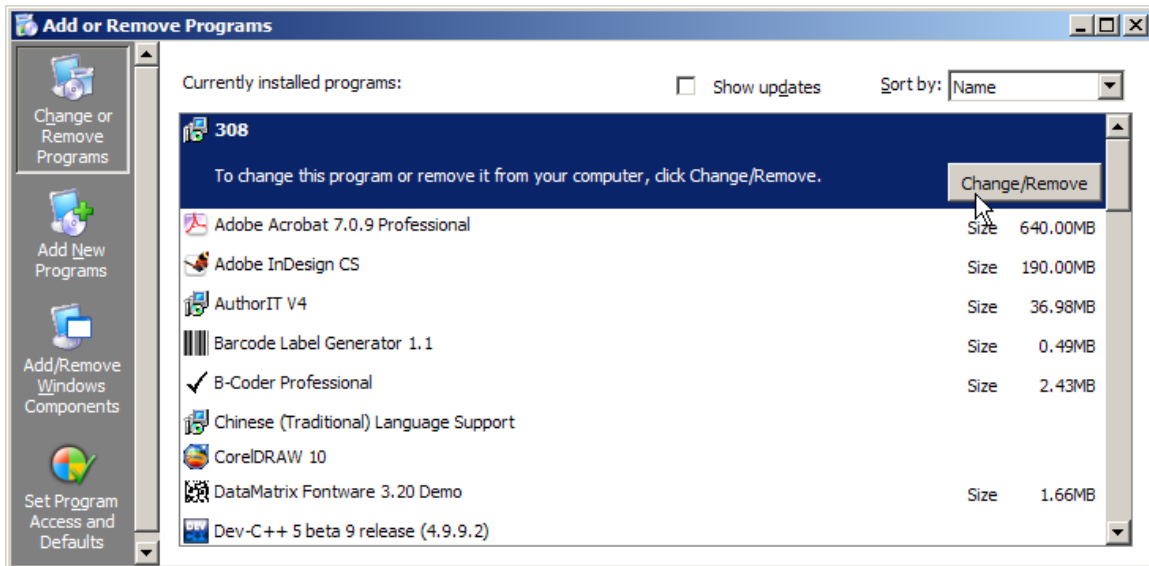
Add or Remove Programs

Change or Remove Programs

Add New Programs

Add/Remove Windows Components

Set Program Access and Defaults

Currently installed programs:

Show updates

Sort by: Name

308

To change this program or remove it from your computer, click Change/Remove.

Change/Remove

| | | |
|---|---|---|
| Adobe Acrobat 7.0.9 Professional | Size | 640.00MB |
| Adobe InDesign CS | Size | 190.00MB |
| AuthorIT V4 | Size | 36.98MB |
| Barcode Label Generator 1.1 | Size | 0.49MB |
| B-Coder Professional | Size | 2.43MB |
| Chinese (Traditional) Language Support | | |
| CorelDRAW 10 | | |
| DataMatrix Fontware 3.20 Demo | Size | 1.66MB |
| Dev-C++ 5 beta 9 release (4.9.9.2) | | |